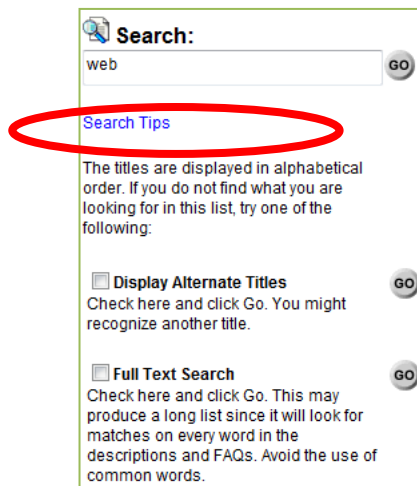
Search:

web

GO

Search Tips

The titles are displayed in alphabetical order. If you do not find what you are looking for in this list, try one of the following:

Display Alternate Titles

GO

Check here and click Go. You might recognize another title.

Full Text Search

GO

Check here and click Go. This may produce a long list since it will look for matches on every word in the descriptions and FAQs. Avoid the use of common words.